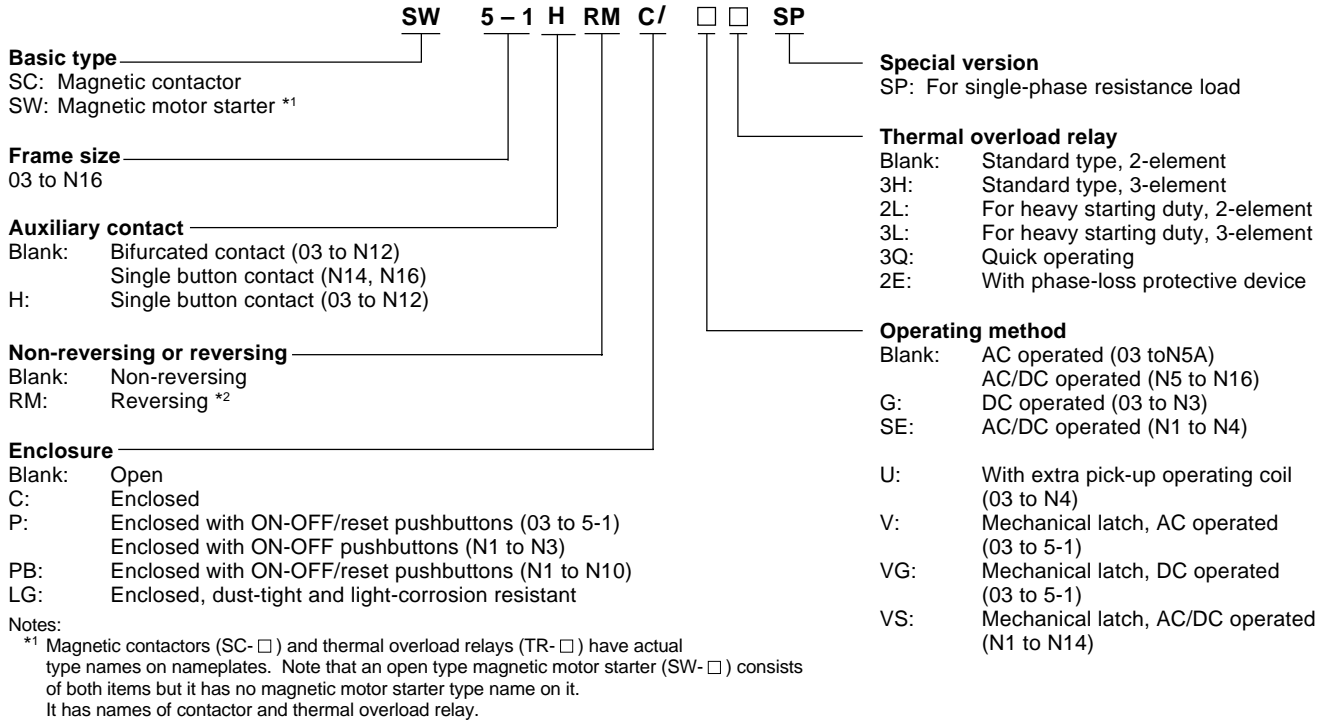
SW 5 – 1 H RM C/ □ □ SP

**Basic type**
SC: Magnetic contactor
SW: Magnetic motor starter *1

**Frame size**
03 to N16

**Auxiliary contact**
Blank: Bifurcated contact (03 to N12)
Single button contact (N14, N16)
H: Single button contact (03 to N12)

**Non-reversing or reversing**
Blank: Non-reversing
RM: Reversing *2

**Enclosure**
Blank: Open
C: Enclosed
P: Enclosed with ON-OFF/reset pushbuttons (03 to 5-1)
Enclosed with ON-OFF pushbuttons (N1 to N3)
PB: Enclosed with ON-OFF/reset pushbuttons (N1 to N10)
LG: Enclosed, dust-tight and light-corrosion resistant

Notes:
*1 Magnetic contactors (SC- □) and thermal overload relays (TR- □) have actual type names on nameplates. Note that an open type magnetic motor starter (SW- □) consists of both items but it has no magnetic motor starter type name on it.
It has names of contactor and thermal overload relay.

**Special version**
SP: For single-phase resistance load

**Thermal overload relay**
Blank: Standard type, 2-element
3H: Standard type, 3-element
2L: For heavy starting duty, 2-element
3L: For heavy starting duty, 3-element
3Q: Quick operating
2E: With phase-loss protective device

**Operating method**
Blank: AC operated (03 toN5A)
AC/DC operated (N5 to N16)
G: DC operated (03 to N3)
SE: AC/DC operated (N1 to N4)

U: With extra pick-up operating coil (03 to N4)
V: Mechanical latch, AC operated (03 to 5-1)
VG: Mechanical latch, DC operated (03 to 5-1)
VS: Mechanical latch, AC/DC operated (N1 to N14)